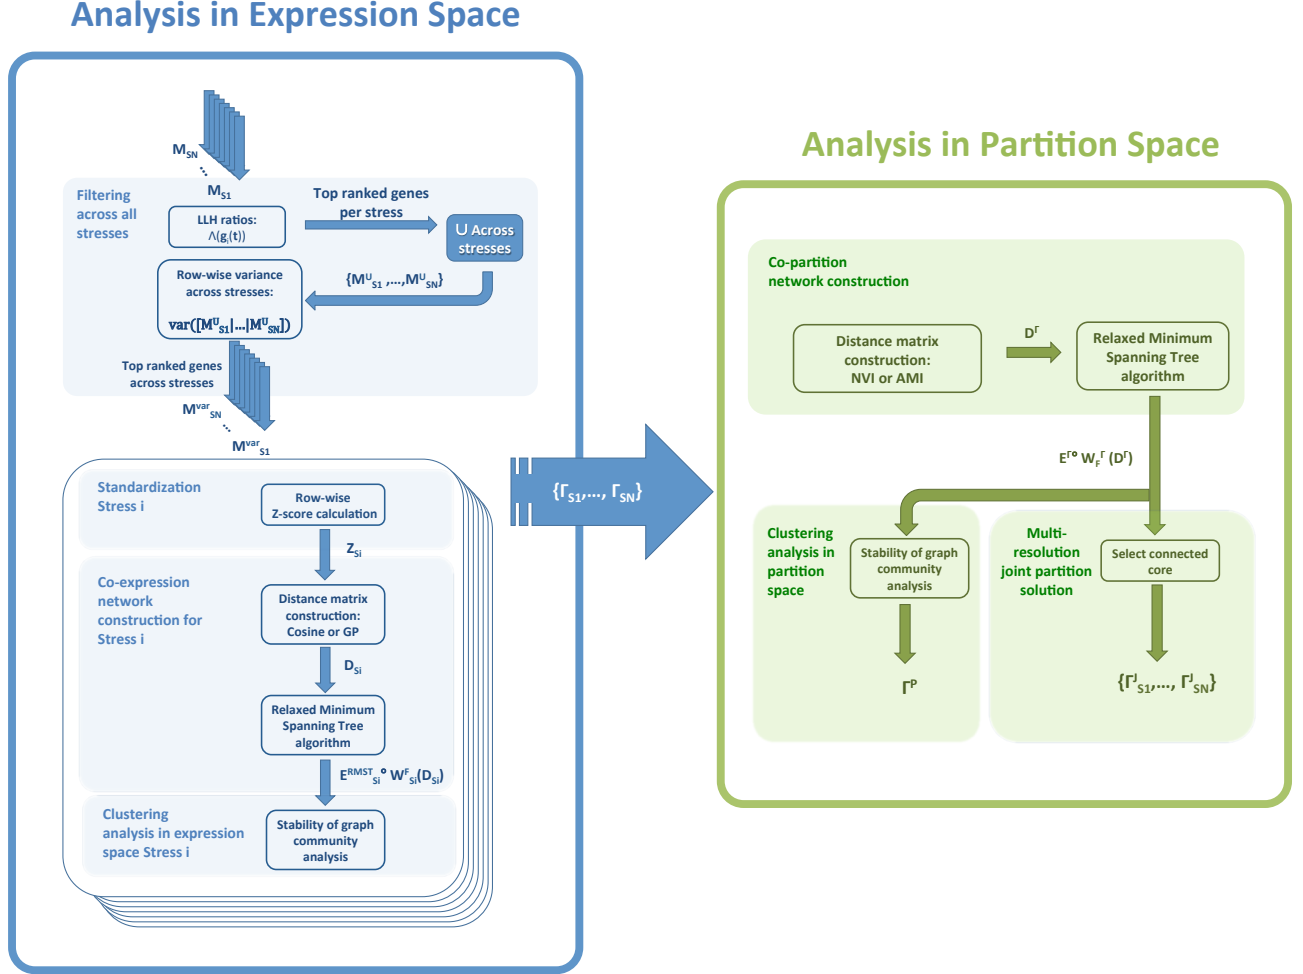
Analysis in Expression Space

$M_{SN}$
...
$M_{S1}$

Filtering across all stresses

LLH ratios: $\Lambda(g_i(t))$

Top ranked genes per stress

∪ Across stresses

$\{M^{U}_{S1},...,M^{U}_{SN}\}$

Row-wise variance across stresses:

$var([M^{U}_{S1}|...|M^{U}_{SN}])$

Top ranked genes across stresses

$M^{var}_{SN}$
...
$M^{var}_{S1}$

Standardization Stress i

Row-wise Z-score calculation

$Z_{Si}$

Co-expression network construction for Stress i

Distance matrix construction: Cosine or GP

$D_{Si}$

Relaxed Minimum Spanning Tree algorithm

$E^{RMST}_{Si} \circ W^{F}_{Si}(D_{Si})$

Clustering analysis in expression space Stress i

Stability of graph community analysis

$\{\Gamma_{S1},..., \Gamma_{SN}\}$

Analysis in Partition Space

Co-partition network construction

Distance matrix construction: NVI or AMI

$D^{\Gamma}$

Relaxed Minimum Spanning Tree algorithm

$E^{\Gamma} \circ W_{F}^{\Gamma}(D^{\Gamma})$

Clustering analysis in partition space

Stability of graph community analysis

$\Gamma^{P}$

Multi-resolution joint partition solution

Select connected core

$\{\Gamma^{J}_{S1},..., \Gamma^{J}_{SN}\}$